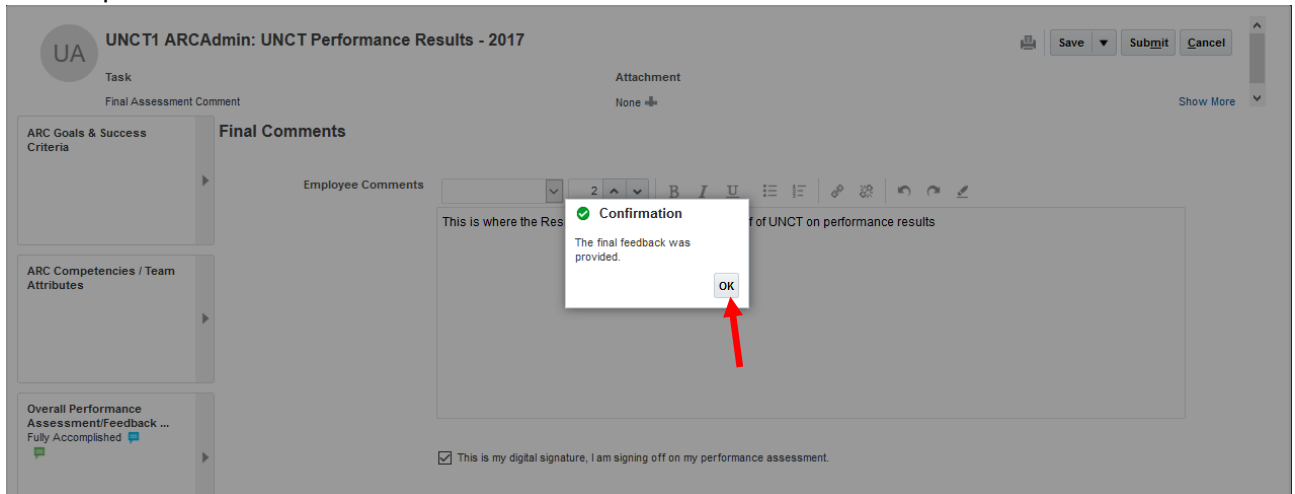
UA

UNCT1 ARCAdmin: UNCT Performance Results - 2017

Save Submit Cancel

Task

Final Assessment Comment

Attachment

None

Show More

ARC Goals & Success Criteria

ARC Competencies / Team Attributes

Overall Performance Assessment/Feedback ...
Fully Accomplished

Final Comments

Employee Comments

2

This is where the Res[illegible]f of UNCT on performance results

Confirmation

The final feedback was provided.

OK

This is my digital signature, I am signing off on my performance assessment.